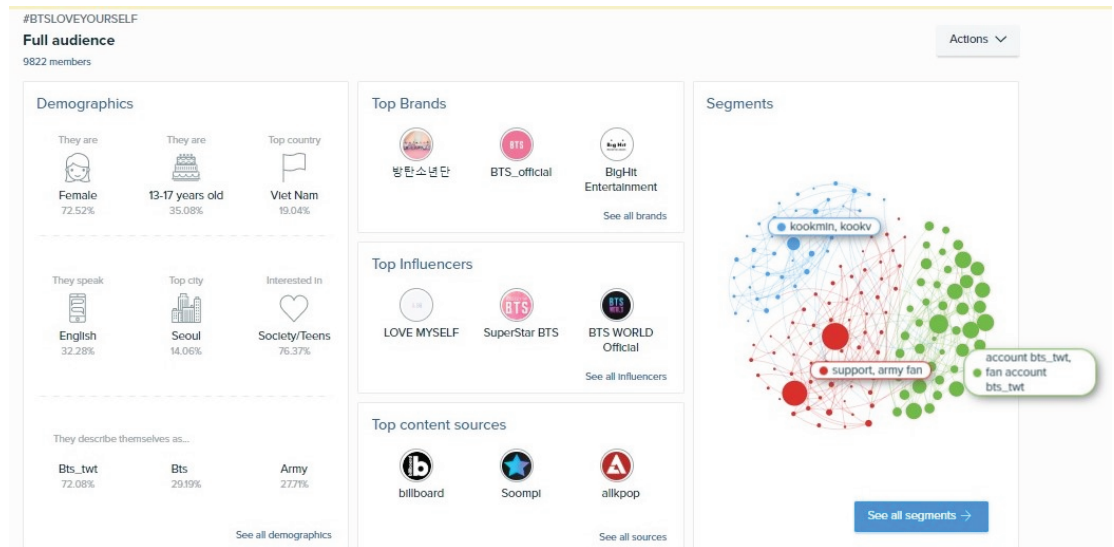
#BTSLOVEYOURSELF
Full audience
9822 members

Actions

Demographics

They are
Female
72.52%

They are
13-17 years old
35.08%

Top country
Viet Nam
19.04%

They speak
English
32.28%

Top city
Seoul
14.06%

Interested in
Society/Teens
76.37%

They describe themselves as...

Bts_twt
72.08%

Bts
29.19%

Army
27.71%

See all demographics

Top Brands

방탄소년단

BTS_official

BigHit Entertainment

See all brands

Top Influencers

LOVE MYSELF

SuperStar BTS

BTS WORLD Official

See all influencers

Top content sources

billboard

Soompi

allkpop

See all sources

Segments

kookmin, kookv

support, army fan

account bts_twt, fan account bts_twt

See all segments →